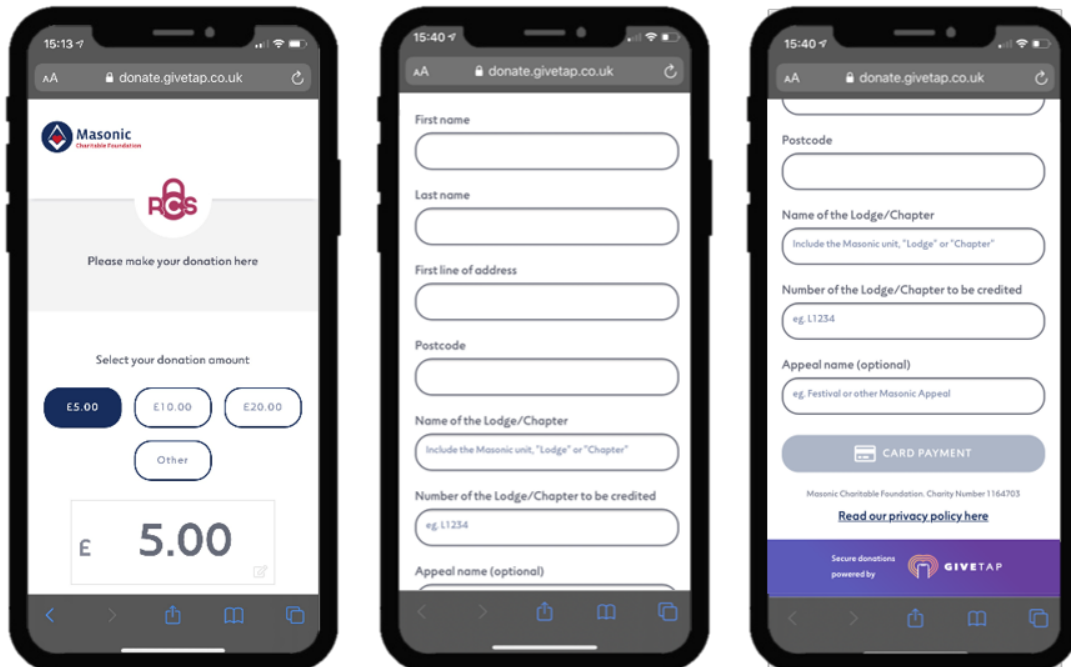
15:13

AA donate.givetap.co.uk

Masonic
Charitable Foundation

RCS

Please make your donation here

Select your donation amount

£5.00 £10.00 £20.00

Other

£ 5.00

15:40

AA donate.givetap.co.uk

First name

Last name

First line of address

Postcode

Name of the Lodge/Chapter

Include the Masonic unit, "Lodge" or "Chapter"

Number of the Lodge/Chapter to be credited

eg. L1234

Appeal name (optional)

15:40

AA donate.givetap.co.uk

Postcode

Name of the Lodge/Chapter

Include the Masonic unit, "Lodge" or "Chapter"

Number of the Lodge/Chapter to be credited

eg. L1234

Appeal name (optional)

eg. Festival or other Masonic Appeal

CARD PAYMENT

Masonic Charitable Foundation. Charity Number 1164703

Read our privacy policy here

Secure donations powered by GIVETAP